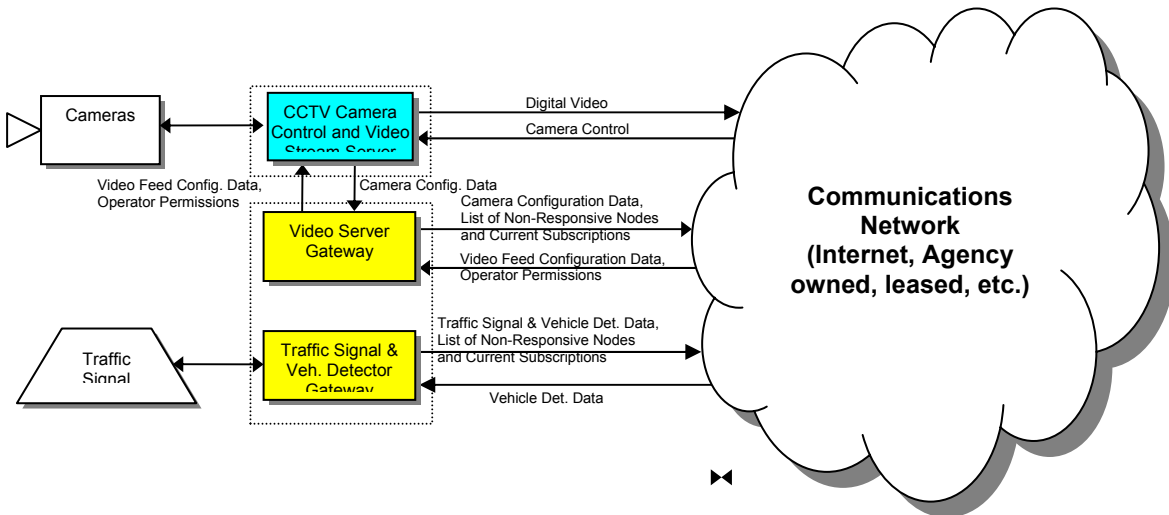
Cameras

CCTV Camera Control and Video Stream Server

Digital Video

Camera Control

Video Feed Config. Data, Operator Permissions

Camera Config. Data

Communications Network (Internet, Agency owned, leased, etc.)

Camera Configuration Data, List of Non-Responsive Nodes and Current Subscriptions

Video Server Gateway

Video Feed Configuration Data, Operator Permissions

Traffic Signal & Vehicle Det. Data, List of Non-Responsive Nodes and Current Subscriptions

Traffic Signal

Traffic Signal & Veh. Detector Gateway

Vehicle Det. Data